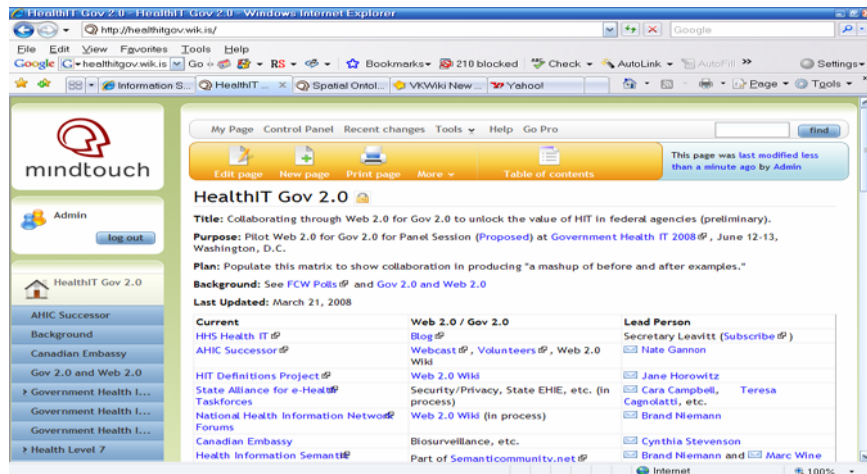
HealthIT Gov 2.0 - HealthIT Gov 2.0 - Windows Internet Explorer

http://healthitgov.wik.is/

Google

File Edit View Favorites Tools Help

Google healthitgov.wik.is Go Bookmarks 210 blocked Check AutoLink AutoFill Settings

Information S... HealthIT ... Spatial Ontol... VKWiki New ... Yahoo!

Page Tools

mindtouch

Admin

log out

HealthIT Gov 2.0

AHIC Successor

Background

Canadian Embassy

Gov 2.0 and Web 2.0

Government Health I...

Government Health I...

Government Health I...

Health Level 7

My Page Control Panel Recent changes Tools Help Go Pro

find

Edit page New page Print page More Table of contents

This page was last modified less than a minute ago by Admin

HealthIT Gov 2.0

Title: Collaborating through Web 2.0 for Gov 2.0 to unlock the value of HIT in federal agencies (preliminary).

Purpose: Pilot Web 2.0 for Gov 2.0 for Panel Session (Proposed) at Government Health IT 2008, June 12-13, Washington, D.C.

Plan: Populate this matrix to show collaboration in producing "a mashup of before and after examples."

Background: See FCW Polls and Gov 2.0 and Web 2.0

Last Updated: March 21, 2008

| Current | Web 2.0 / Gov 2.0 | Lead Person |
|---|---|---|
| HHS Health IT | Blog | Secretary Leavitt (Subscribe) |
| AHIC Successor | Webcast, Volunteers, Web 2.0 Wiki | Nate Gannon |
| HIT Definitions Project | Web 2.0 Wiki | Jane Horowitz |
| State Alliance for e-Health Taskforces | Security/Privacy, State EHIE, etc. (in process) | Cara Campbell, Teresa Cagnolatti, etc. |
| National Health Information Network Forums | Web 2.0 Wiki (in process) | Brand Niemann |
| Canadian Embassy | Biosurveillance, etc. | Cynthia Stevenson |
| Health Information Semanti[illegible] | Part of Semanticommunity.net | Brand Niemann and Marc Wine |

Internet

100%